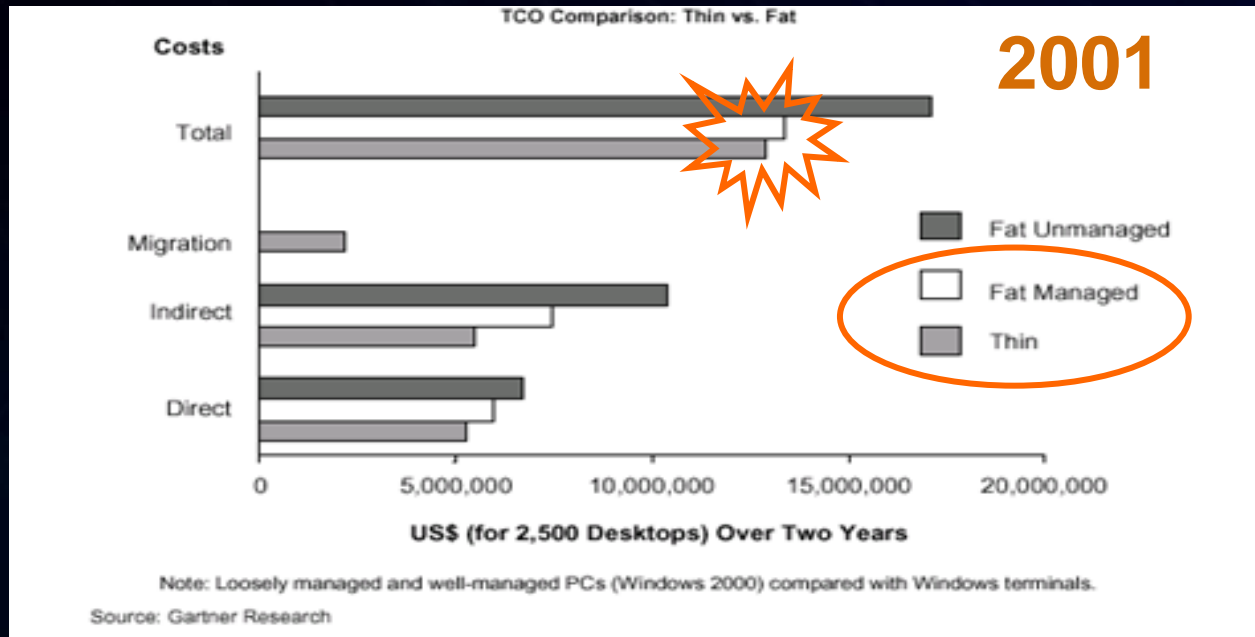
TCO Comparison: Thin vs. Fat

2001

Costs

Total

Migration

Indirect

Direct

Fat Unmanaged

Fat Managed

Thin

0 5,000,000 10,000,000 15,000,000 20,000,000

US$ (for 2,500 Desktops) Over Two Years

Note: Loosely managed and well-managed PCs (Windows 2000) compared with Windows terminals.

Source: Gartner Research